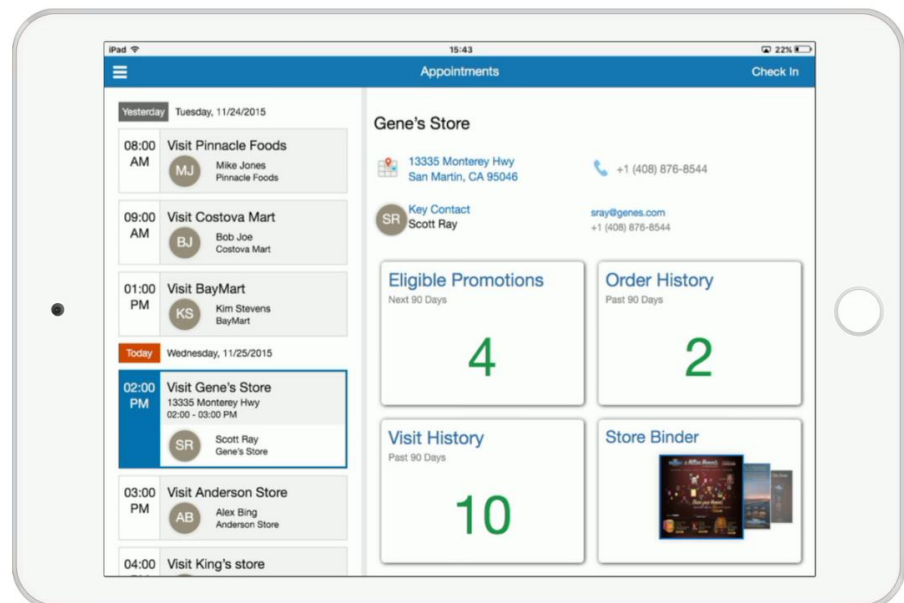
iPad
15:43
22%

Appointments
Check In

Yesterday Tuesday, 11/24/2015

08:00 AM
Visit Pinnacle Foods
MJ
Mike Jones
Pinnacle Foods

09:00 AM
Visit Costova Mart
BJ
Bob Joe
Costova Mart

01:00 PM
Visit BayMart
KS
Kim Stevens
BayMart

Today Wednesday, 11/25/2015

02:00 PM
Visit Gene's Store
13335 Monterey Hwy
02:00 - 03:00 PM
SR
Scott Ray
Gene's Store

03:00 PM
Visit Anderson Store
AB
Alex Bing
Anderson Store

04:00
Visit King's store

Gene's Store

13335 Monterey Hwy
San Martin, CA 95046

+1 (408) 876-8544

SR
Key Contact
Scott Ray

sray@genes.com
+1 (408) 876-8544

Eligible Promotions
Next 90 Days
4

Order History
Past 90 Days
2

Visit History
Past 90 Days
10

Store Binder